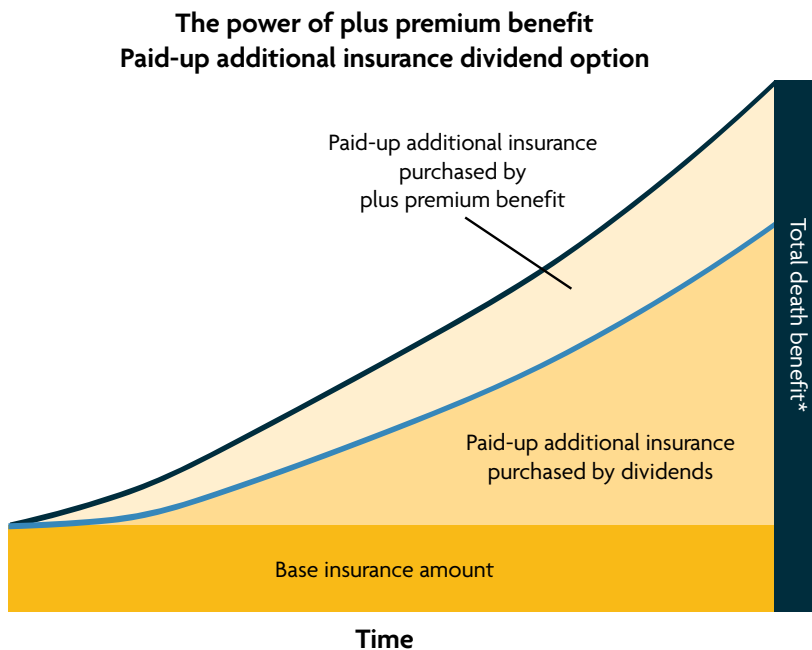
The power of plus premium benefit
Paid-up additional insurance dividend option

Paid-up additional insurance purchased by plus premium benefit

Total death benefit*

Paid-up additional insurance purchased by dividends

Base insurance amount

Time